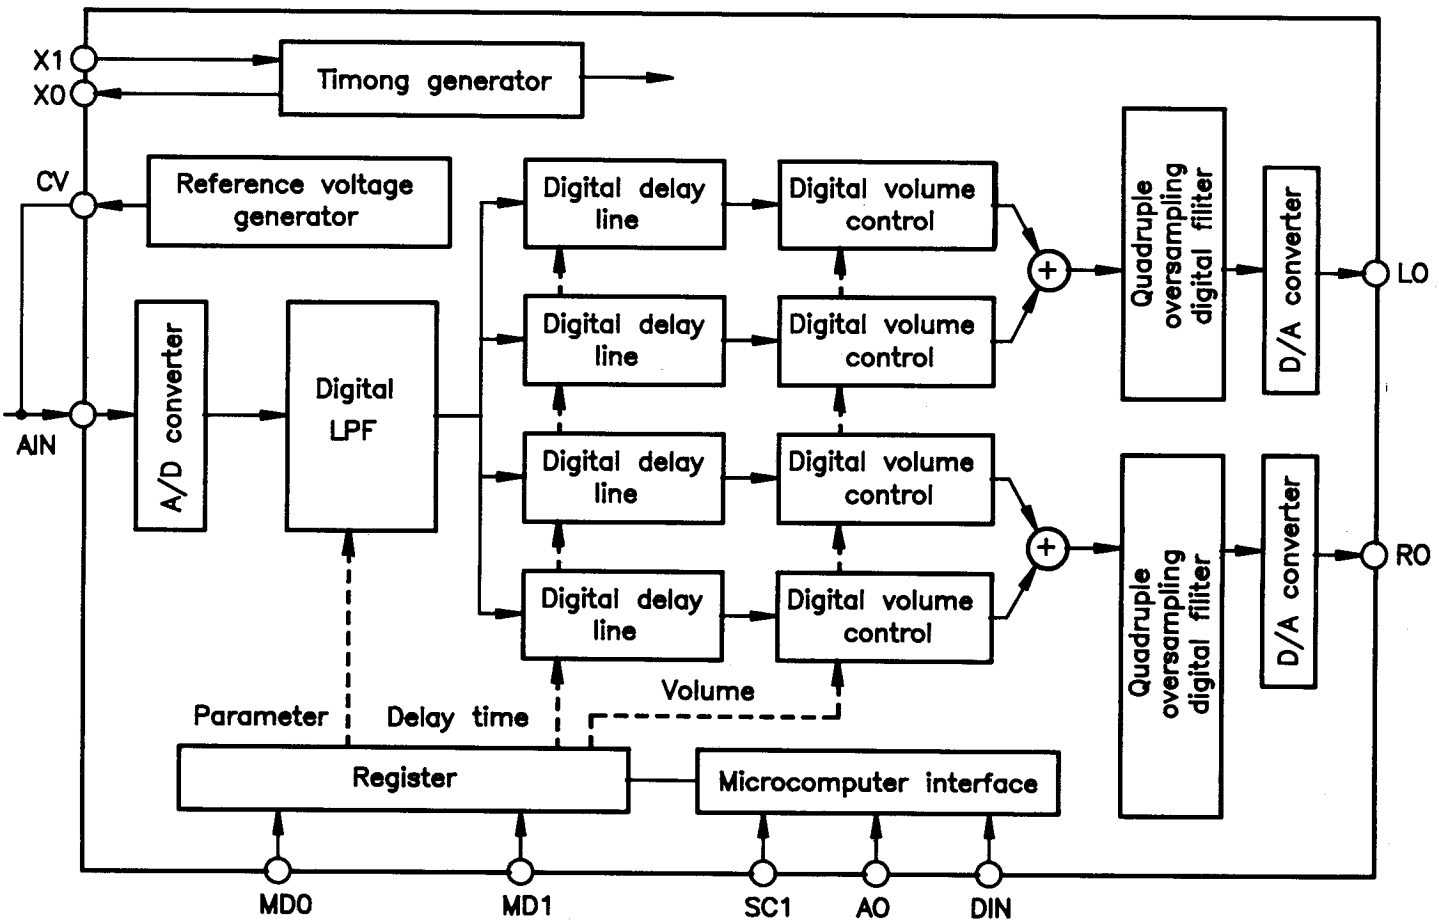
X1
X0
Timong generator
CV
Reference voltage generator
AIN
A/D converter
Digital LPF
Digital delay line
Digital volume control
Digital delay line
Digital volume control
Digital delay line
Digital volume control
Digital delay line
Digital volume control
+
+
Quadruple oversampling digital filiter
D/A converter
LO
Quadruple oversampling digital filiter
D/A converter
RO
Volume
Parameter
Delay time
Register
Microcomputer interface
MD0
MD1
SC1
AO
DIN